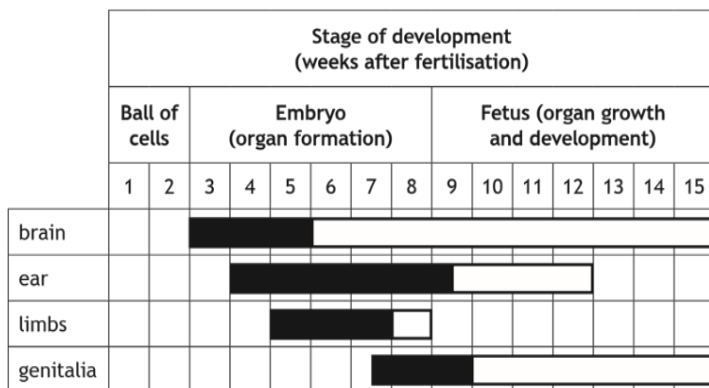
| | Stage of development (weeks after fertilisation) | | | | | | | | | | | | | | |
|---|---|---|---|---|---|---|---|---|---|---|---|---|---|---|---|
| | Ball of cells | | Embryo (organ formation) | | | | | | Fetus (organ growth and development) | | | | | | |
| | 1 | 2 | 3 | 4 | 5 | 6 | 7 | 8 | 9 | 10 | 11 | 12 | 13 | 14 | 15 |
| brain | | | | | | | | | | | | | | | |
| ear | | | | | | | | | | | | | | | |
| limbs | | | | | | | | | | | | | | | |
| genitalia | | | | | | | | | | | | | | | |